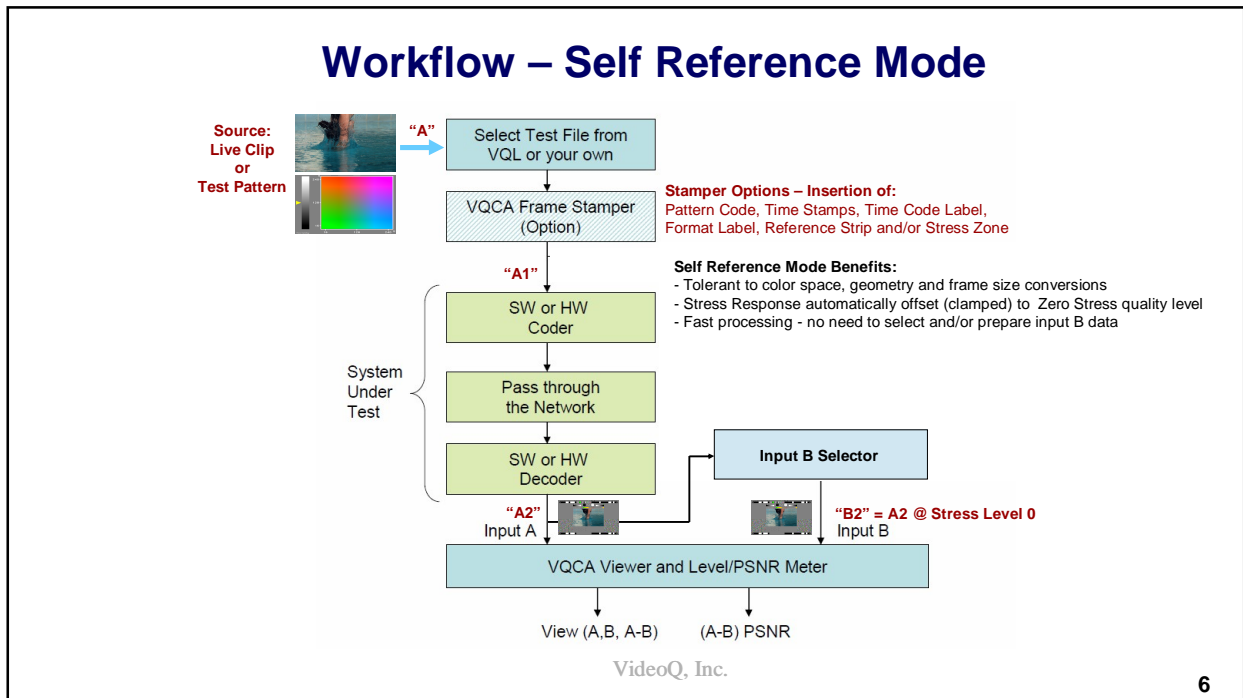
Workflow – Self Reference Mode

Source:
Live Clip
or
Test Pattern

"A"

Select Test File from VQL or your own

VQCA Frame Stamper (Option)

Stamper Options – Insertion of:
Pattern Code, Time Stamps, Time Code Label, Format Label, Reference Strip and/or Stress Zone

"A1"

Self Reference Mode Benefits:
- Tolerant to color space, geometry and frame size conversions
- Stress Response automatically offset (clamped) to Zero Stress quality level
- Fast processing - no need to select and/or prepare input B data

System Under Test

SW or HW Coder

Pass through the Network

SW or HW Decoder

Input B Selector

"A2"
Input A

"B2" = A2 @ Stress Level 0
Input B

VQCA Viewer and Level/PSNR Meter

View (A,B, A-B)

(A-B) PSNR

VideoQ, Inc.

6